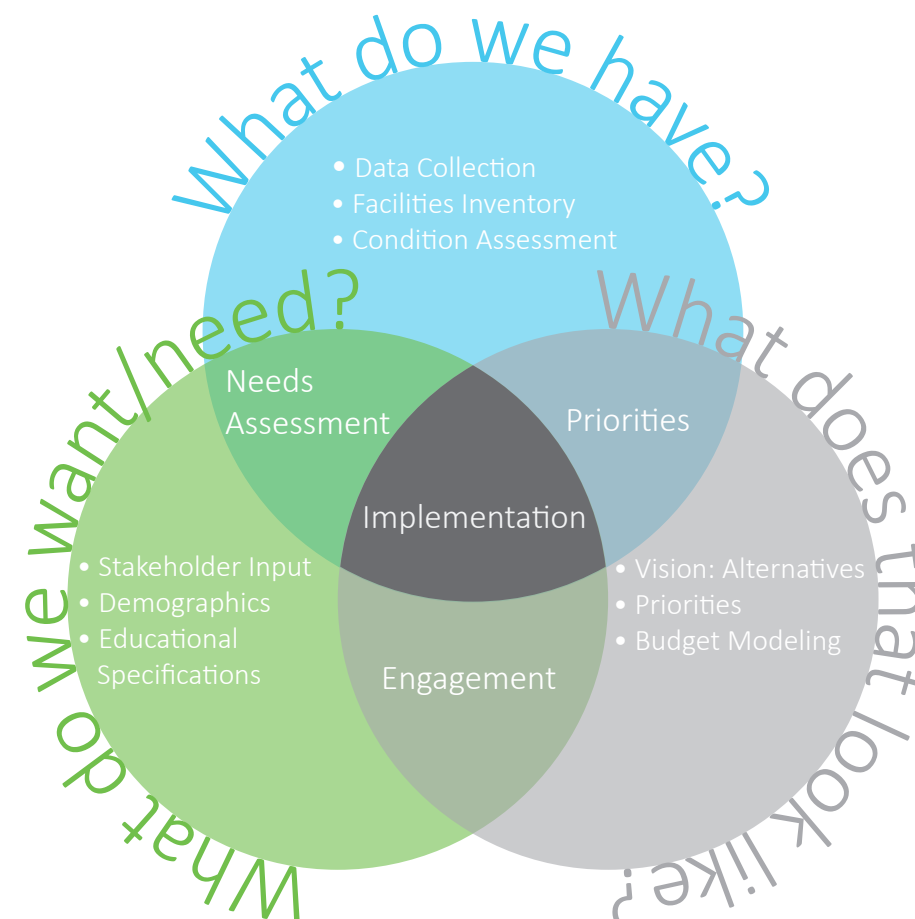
What do we have?

• Data Collection
• Facilities Inventory
• Condition Assessment

What do we want/need?

What does that look like?

Needs Assessment

Priorities

Implementation

• Stakeholder Input
• Demographics
• Educational Specifications

• Vision: Alternatives
• Priorities
• Budget Modeling

Engagement